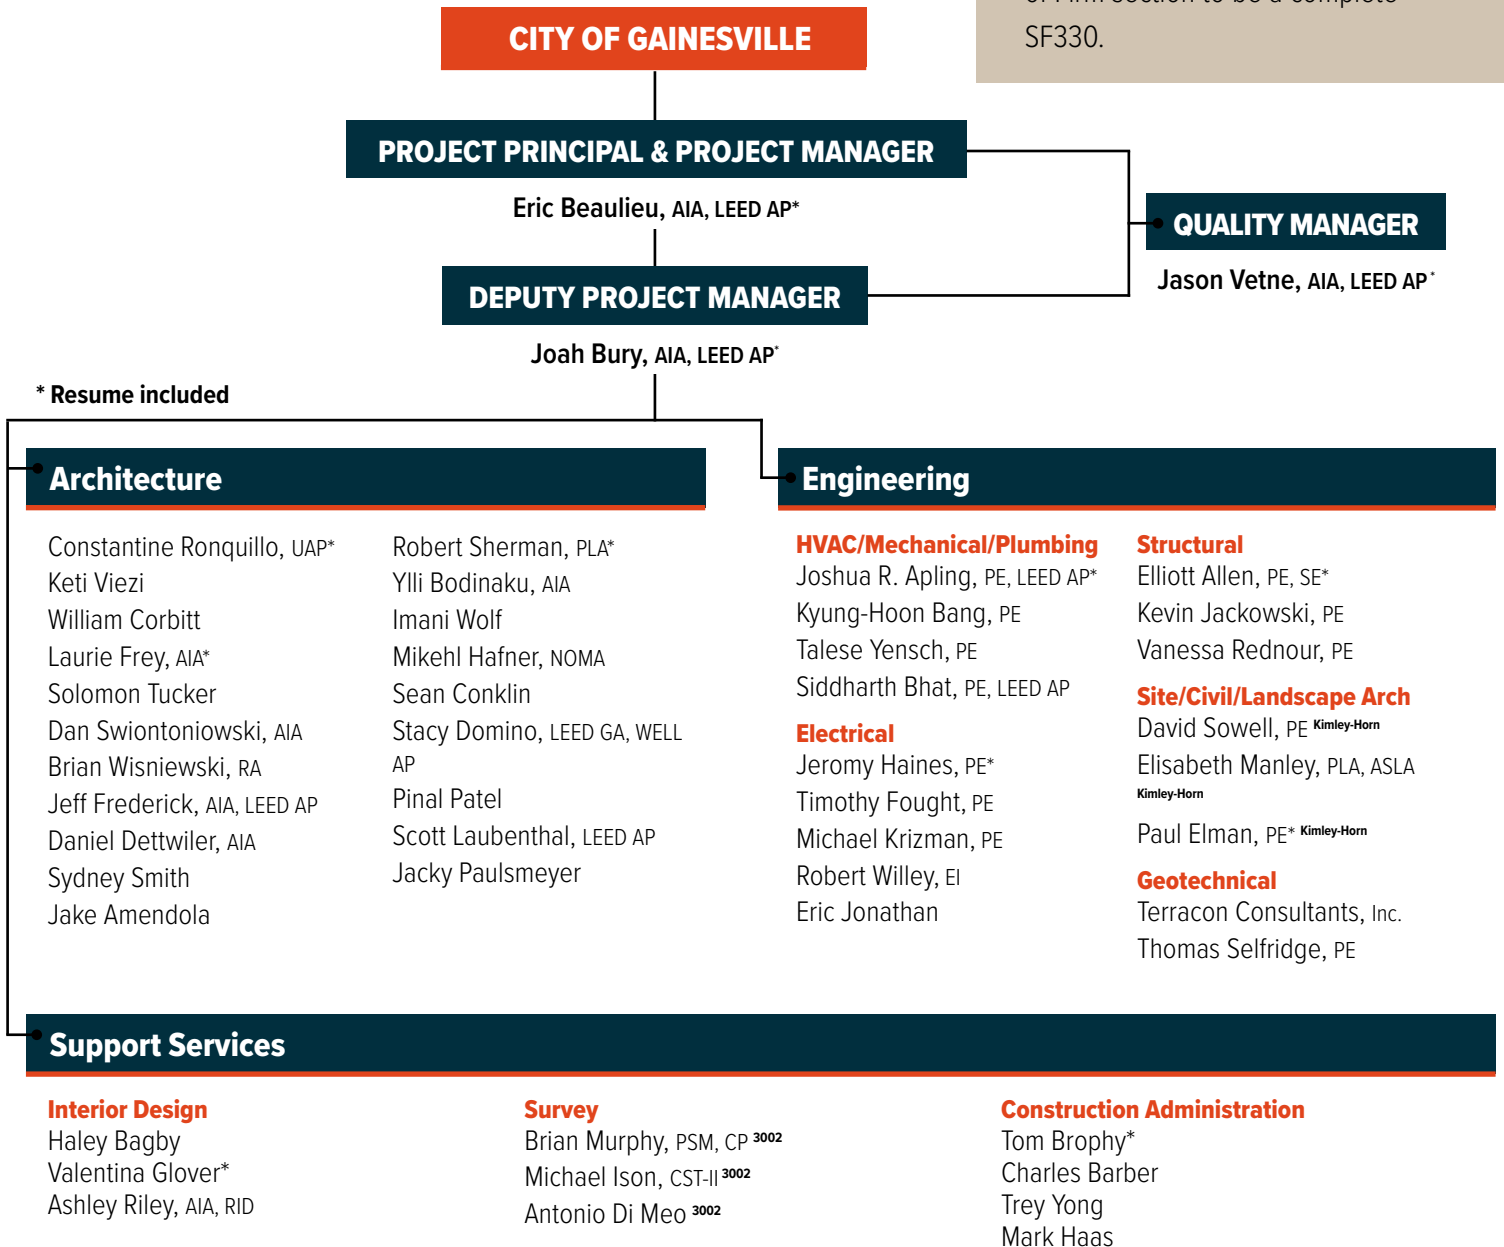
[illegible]
SF330.

CITY OF GAINESVILLE

PROJECT PRINCIPAL & PROJECT MANAGER
Eric Beaulieu, AIA, LEED AP*

QUALITY MANAGER
Jason Vetne, AIA, LEED AP*

DEPUTY PROJECT MANAGER
Joah Bury, AIA, LEED AP*

* Resume included

Architecture

Constantine Ronquillo, UAP*
Keti Viezi
William Corbitt
Laurie Frey, AIA*
Solomon Tucker
Dan Swiontoniowski, AIA
Brian Wisniewski, RA
Jeff Frederick, AIA, LEED AP
Daniel Dettwiler, AIA
Sydney Smith
Jake Amendola

Robert Sherman, PLA*
Ylli Bodinaku, AIA
Imani Wolf
Mikehl Hafner, NOMA
Sean Conklin
Stacy Domino, LEED GA, WELL AP
Pinal Patel
Scott Laubenthal, LEED AP
Jacky Paulsmeyer

Engineering

HVAC/Mechanical/Plumbing
Joshua R. Apling, PE, LEED AP*
Kyung-Hoon Bang, PE
Talese Yensch, PE
Siddharth Bhat, PE, LEED AP

Electrical
Jeromy Haines, PE*
Timothy Fought, PE
Michael Krizman, PE
Robert Willey, EI
Eric Jonathan

Structural
Elliott Allen, PE, SE*
Kevin Jackowski, PE
Vanessa Rednour, PE

Site/Civil/Landscape Arch
David Sowell, PE Kimley-Horn
Elisabeth Manley, PLA, ASLA Kimley-Horn
Paul Elman, PE* Kimley-Horn

Geotechnical
Terracon Consultants, Inc.
Thomas Selfridge, PE

Support Services

Interior Design
Haley Bagby
Valentina Glover*
Ashley Riley, AIA, RID

Survey
Brian Murphy, PSM, CP 3002
Michael Ison, CST-II 3002
Antonio Di Meo 3002

Construction Administration
Tom Brophy*
Charles Barber
Trey Yong
Mark Haas